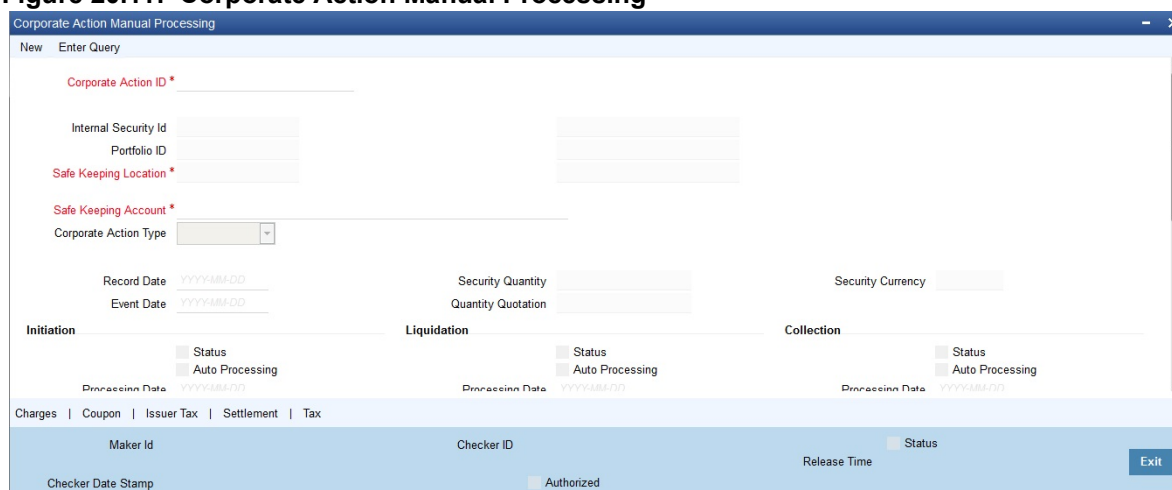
Figure 20.11: Corporate Action Manual Processing

Corporate Action Manual Processing

New Enter Query

Corporate Action ID *

Internal Security Id

Portfolio ID

Safe Keeping Location *

Safe Keeping Account *

Corporate Action Type

Record Date YYYY-MM-DD

Event Date YYYY-MM-DD

Security Quantity

Quantity Quotation

Security Currency

Initiation

Status

Auto Processing

Processing Date YYYY-MM-DD

Liquidation

Status

Auto Processing

Processing Date YYYY-MM-DD

Collection

Status

Auto Processing

Processing Date YYYY-MM-DD

Charges | Coupon | Issuer Tax | Settlement | Tax

Maker Id

Checker Date Stamp

Checker ID

Authorized

Status

Release Time

Exit